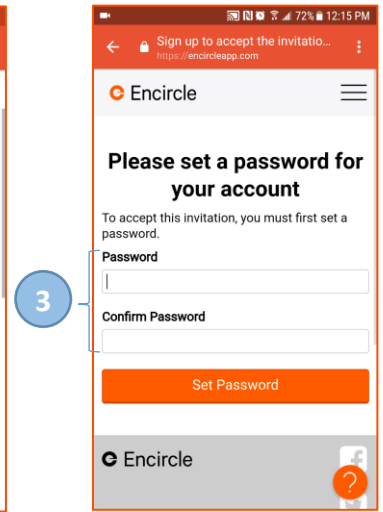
72% 12:15 PM

Sign up to accept the invitatio...
https://encircleapp.com

Encircle

Please set a password for your account

To accept this invitation, you must first set a password.

3

Password

Confirm Password

Set Password

Encircle

?